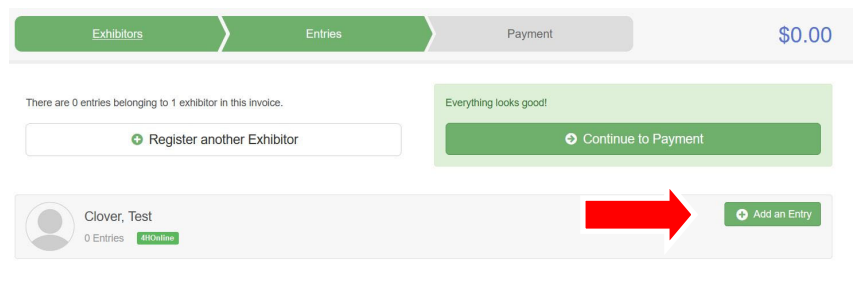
Exhibitors Entries Payment $0.00

There are 0 entries belonging to 1 exhibitor in this invoice.

Register another Exhibitor

Everything looks good!

Continue to Payment

Clover, Test

0 Entries 4HOnline

Add an Entry